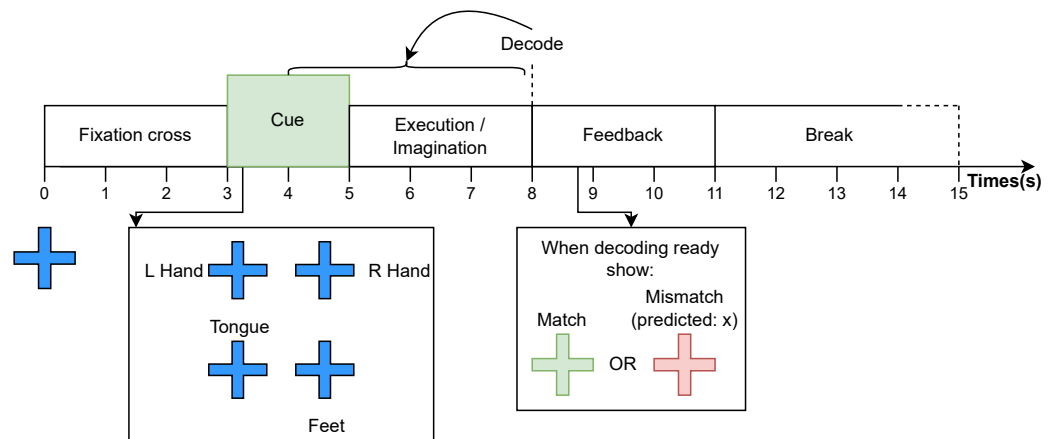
Decode

Fixation cross

Cue

Execution / Imagination

Feedback

Break

0 1 2 3 4 5 6 7 8 9 10 11 12 13 14 15 Times(s)

L Hand

R Hand

Tongue

Feet

When decoding ready show:

Match

Mismatch (predicted: x)

OR